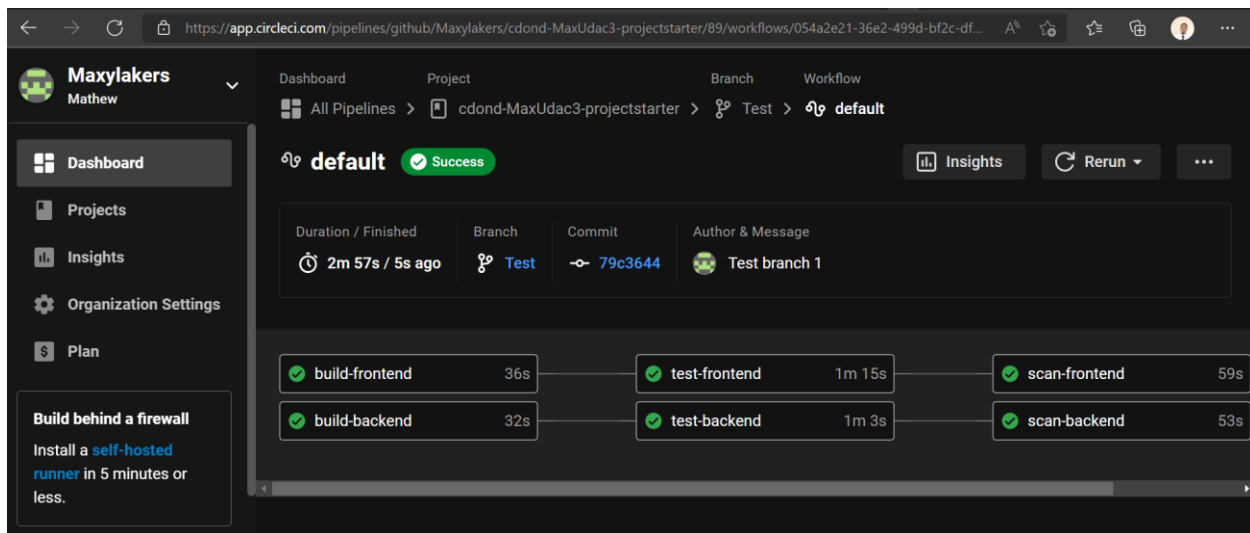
https://app.circleci.com/pipelines/github/Maxylakers/cdond-MaxUdac3-projectstarter/89/workflows/054a2e21-36e2-499d-bf2c-df...

Maxylakers
Mathew

Dashboard
Projects
Insights
Organization Settings
Plan

Build behind a firewall
Install a self-hosted runner in 5 minutes or less.

Dashboard Project Branch Workflow
All Pipelines > cdond-MaxUdac3-projectstarter > Test > default

default Success

Insights Rerun ···

Duration / Finished
2m 57s / 5s ago

Branch
Test

Commit
79c3644

Author & Message
Test branch 1

build-frontend 36s
test-frontend 1m 15s
scan-frontend 59s
build-backend 32s
test-backend 1m 3s
scan-backend 53s